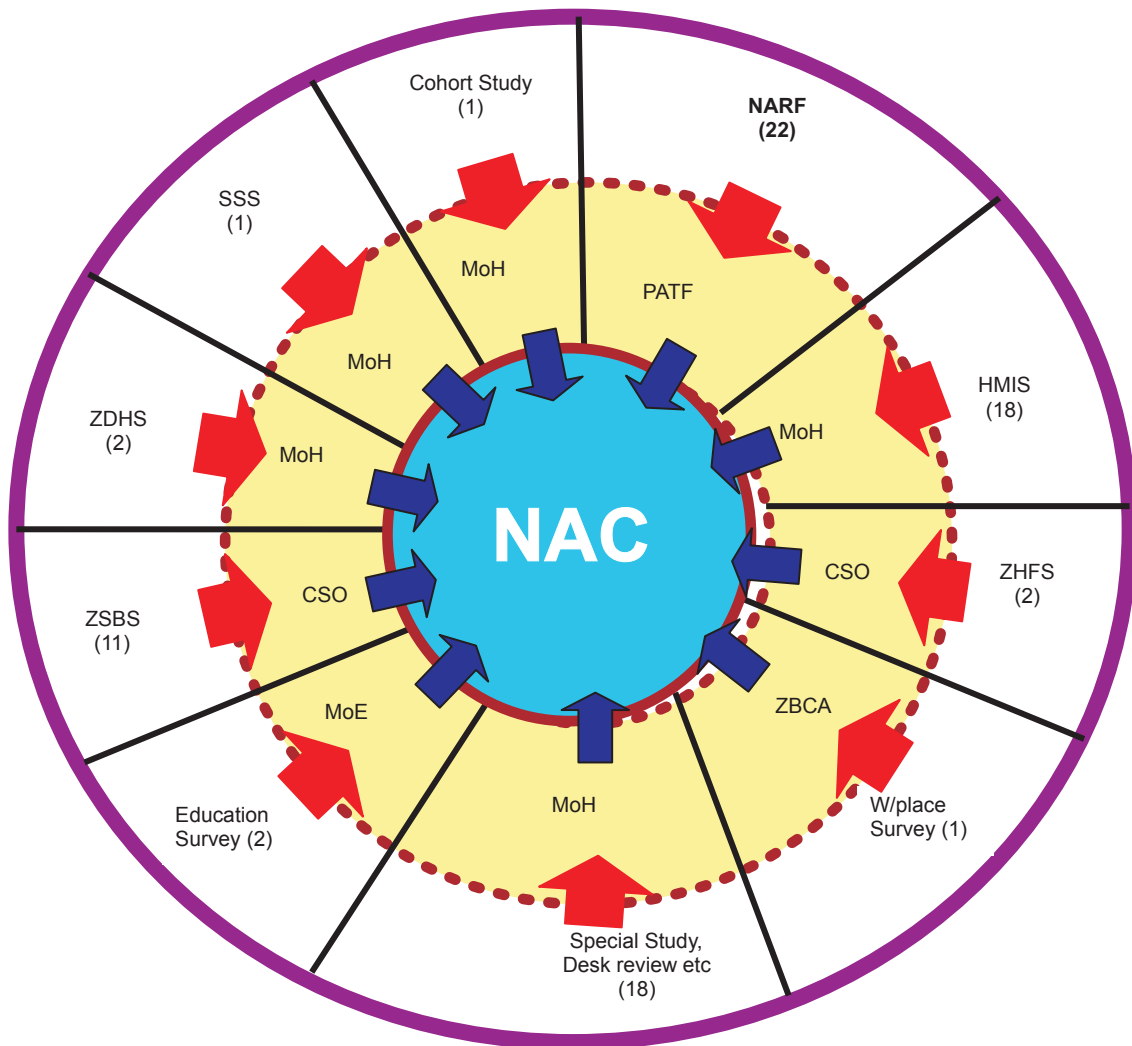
Cohort Study
(1)

NARF
(22)

SSS
(1)

MoH

PATF

HMIS
(18)

MoH

MoH

ZDHS
(2)

MoH

NAC

CSO

ZHFS
(2)

ZSBS
(11)

CSO

MoE

ZBCA

Education
Survey (2)

MoH

W/place
Survey (1)

Special Study,
Desk review etc
(18)